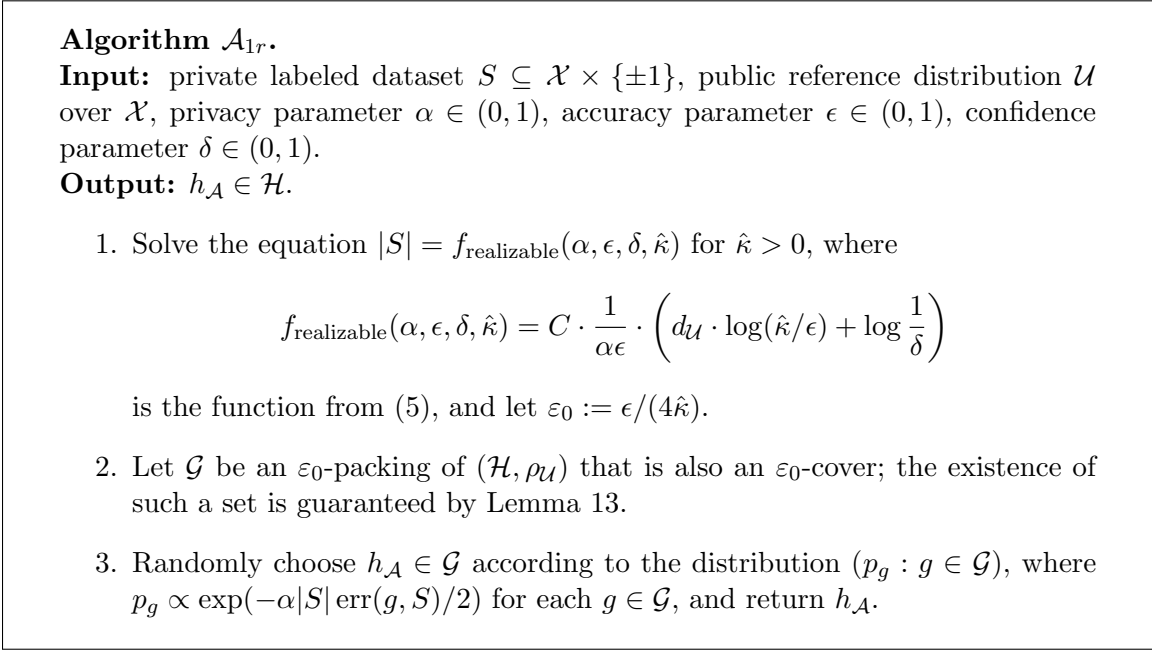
**Algorithm $\mathcal{A}_{1r}$.**
**Input:** private labeled dataset $S \subseteq \mathcal{X} \times \{\pm 1\}$, public reference distribution $\mathcal{U}$ over $\mathcal{X}$, privacy parameter $\alpha \in (0,1)$, accuracy parameter $\epsilon \in (0,1)$, confidence parameter $\delta \in (0,1)$.
**Output:** $h_{\mathcal{A}} \in \mathcal{H}$.

1. Solve the equation $|S| = f_{\text{realizable}}(\alpha, \epsilon, \delta, \hat{\kappa})$ for $\hat{\kappa} > 0$, where

$$f_{\text{realizable}}(\alpha, \epsilon, \delta, \hat{\kappa}) = C \cdot \frac{1}{\alpha\epsilon} \cdot \left( d_{\mathcal{U}} \cdot \log(\hat{\kappa}/\epsilon) + \log\frac{1}{\delta} \right)$$

is the function from (5), and let $\varepsilon_0 := \epsilon/(4\hat{\kappa})$.

2. Let $\mathcal{G}$ be an $\varepsilon_0$-packing of $(\mathcal{H}, \rho_{\mathcal{U}})$ that is also an $\varepsilon_0$-cover; the existence of such a set is guaranteed by Lemma 13.

3. Randomly choose $h_{\mathcal{A}} \in \mathcal{G}$ according to the distribution $(p_g : g \in \mathcal{G})$, where $p_g \propto \exp(-\alpha|S| \operatorname{err}(g, S)/2)$ for each $g \in \mathcal{G}$, and return $h_{\mathcal{A}}$.